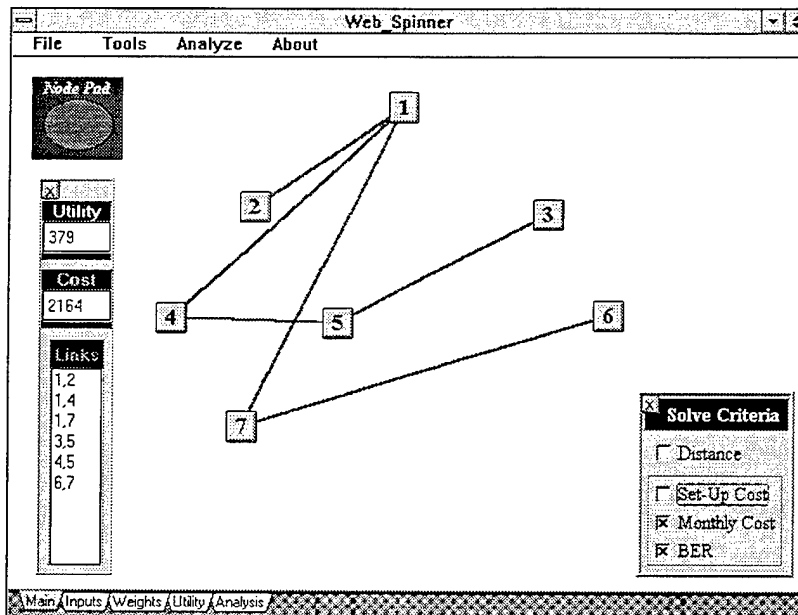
Web_Spinner

File Tools Analyze About

Node Pad

Utility
379

Cost
2164

Links
1,2
1,4
1,7
3,5
4,5
6,7

1
2
3
4
5
6
7

Solve Criteria
☐ Distance
☐ Set-Up Cost
☒ Monthly Cost
☒ BER

Main Inputs Weights Utility Analysis